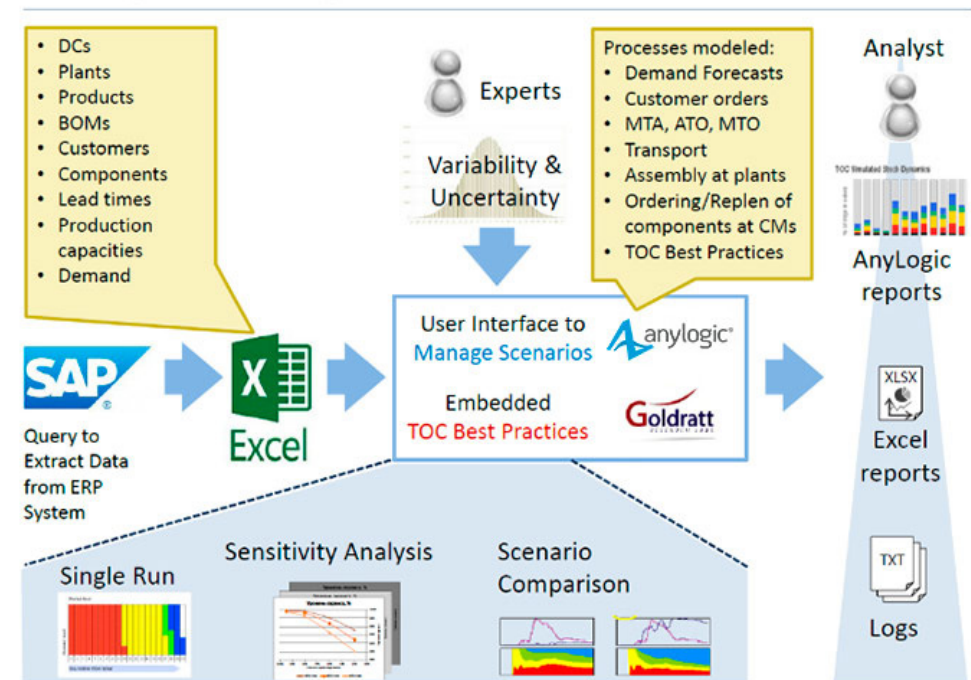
- DCs
- Plants
- Products
- BOMs
- Customers
- Components
- Lead times
- Production capacities
- Demand

Experts

Variability & Uncertainty

Processes modeled:
- Demand Forecasts
- Customer orders
- MTA, ATO, MTO
- Transport
- Assembly at plants
- Ordering/Replen of components at CMs
- TOC Best Practices

Analyst

TOC Simulated Stock Dynamics

AnyLogic reports

SAP

Query to Extract Data from ERP System

X

Excel

User Interface to Manage Scenarios

anylogic

Embedded TOC Best Practices

Goldratt

XLSX

Excel reports

TXT

Logs

Single Run

Sensitivity Analysis

Scenario Comparison